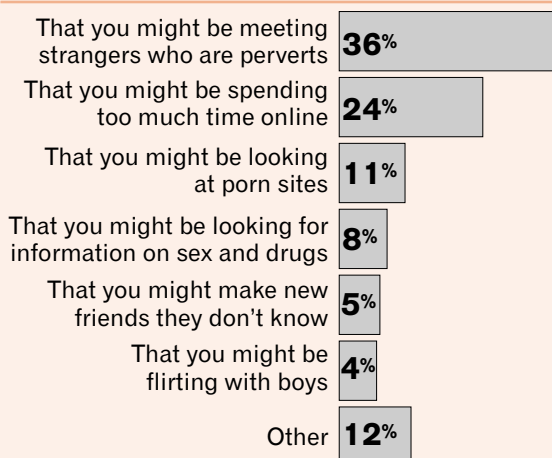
That you might be meeting strangers who are perverts 36%

That you might be spending too much time online 24%

That you might be looking at porn sites 11%

That you might be looking for information on sex and drugs 8%

That you might make new friends they don't know 5%

That you might be flirting with boys 4%

Other 12%